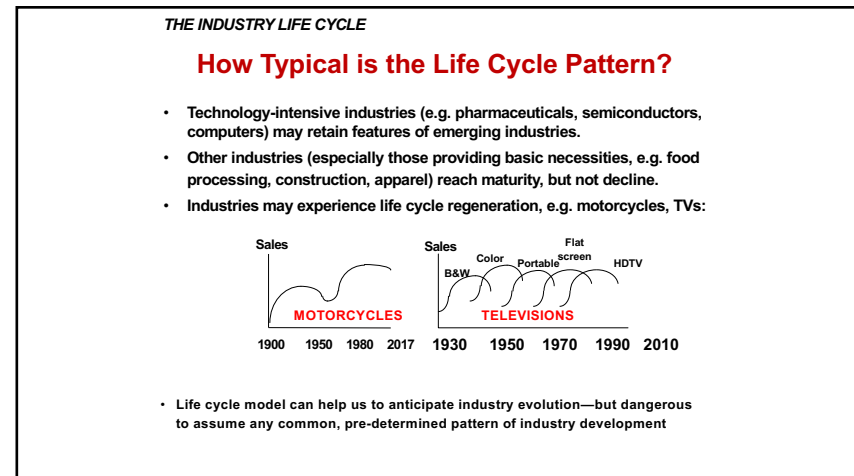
THE INDUSTRY LIFE CYCLE

How Typical is the Life Cycle Pattern?

• Technology-intensive industries (e.g. pharmaceuticals, semiconductors, computers) may retain features of emerging industries.

• Other industries (especially those providing basic necessities, e.g. food processing, construction, apparel) reach maturity, but not decline.

• Industries may experience life cycle regeneration, e.g. motorcycles, TVs:

Sales

MOTORCYCLES

1900 1950 1980 2017

Sales

B&W Color Portable Flat screen HDTV

TELEVISIONS

1930 1950 1970 1990 2010

• Life cycle model can help us to anticipate industry evolution—but dangerous to assume any common, pre-determined pattern of industry development